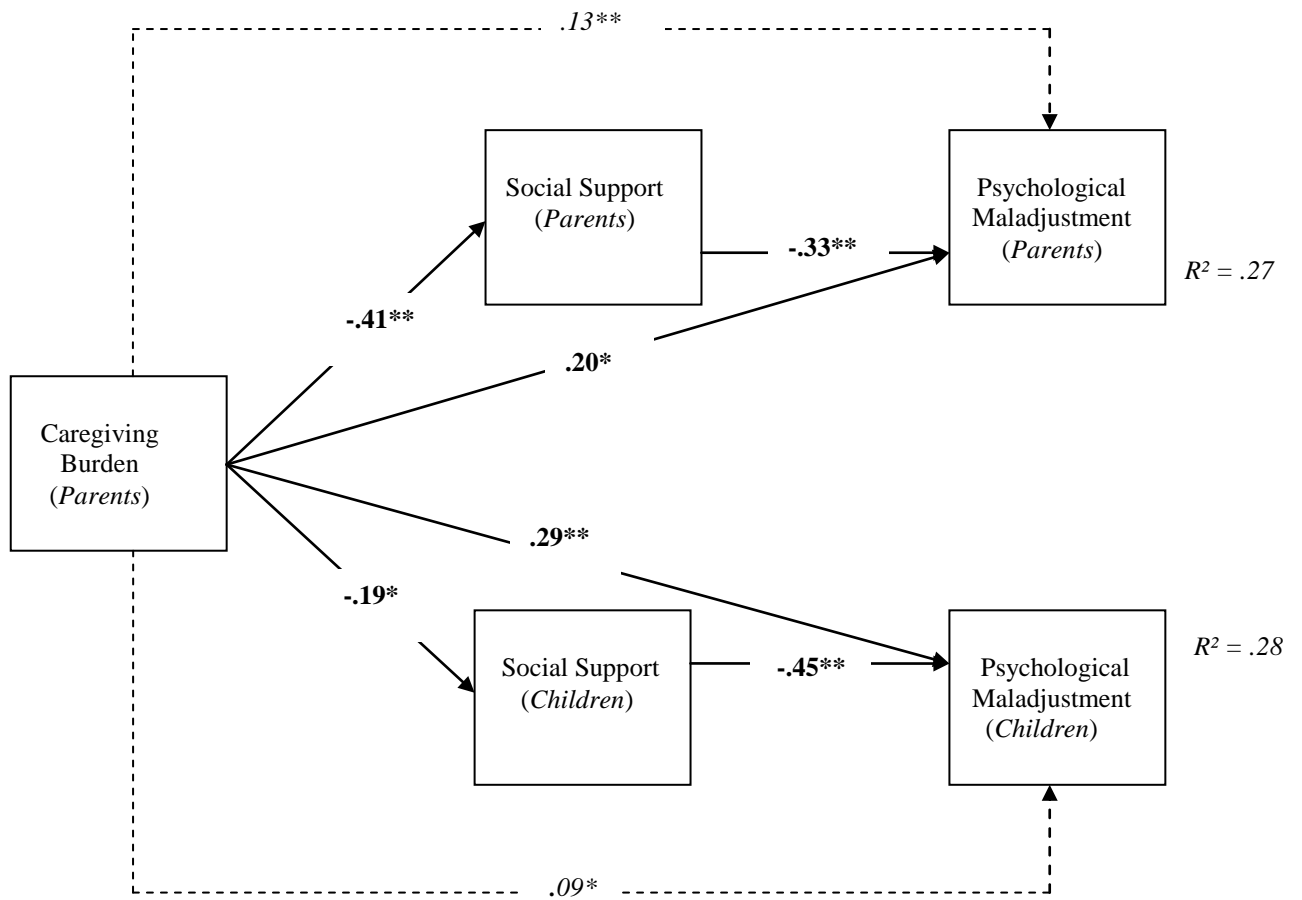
.13**

Social Support (Parents)

Psychological Maladjustment (Parents)

-.33**

$R^2 = .27$

-.41**

.20*

Caregiving Burden (Parents)

.29**

-.19*

Social Support (Children)

-.45**

Psychological Maladjustment (Children)

$R^2 = .28$

.09*